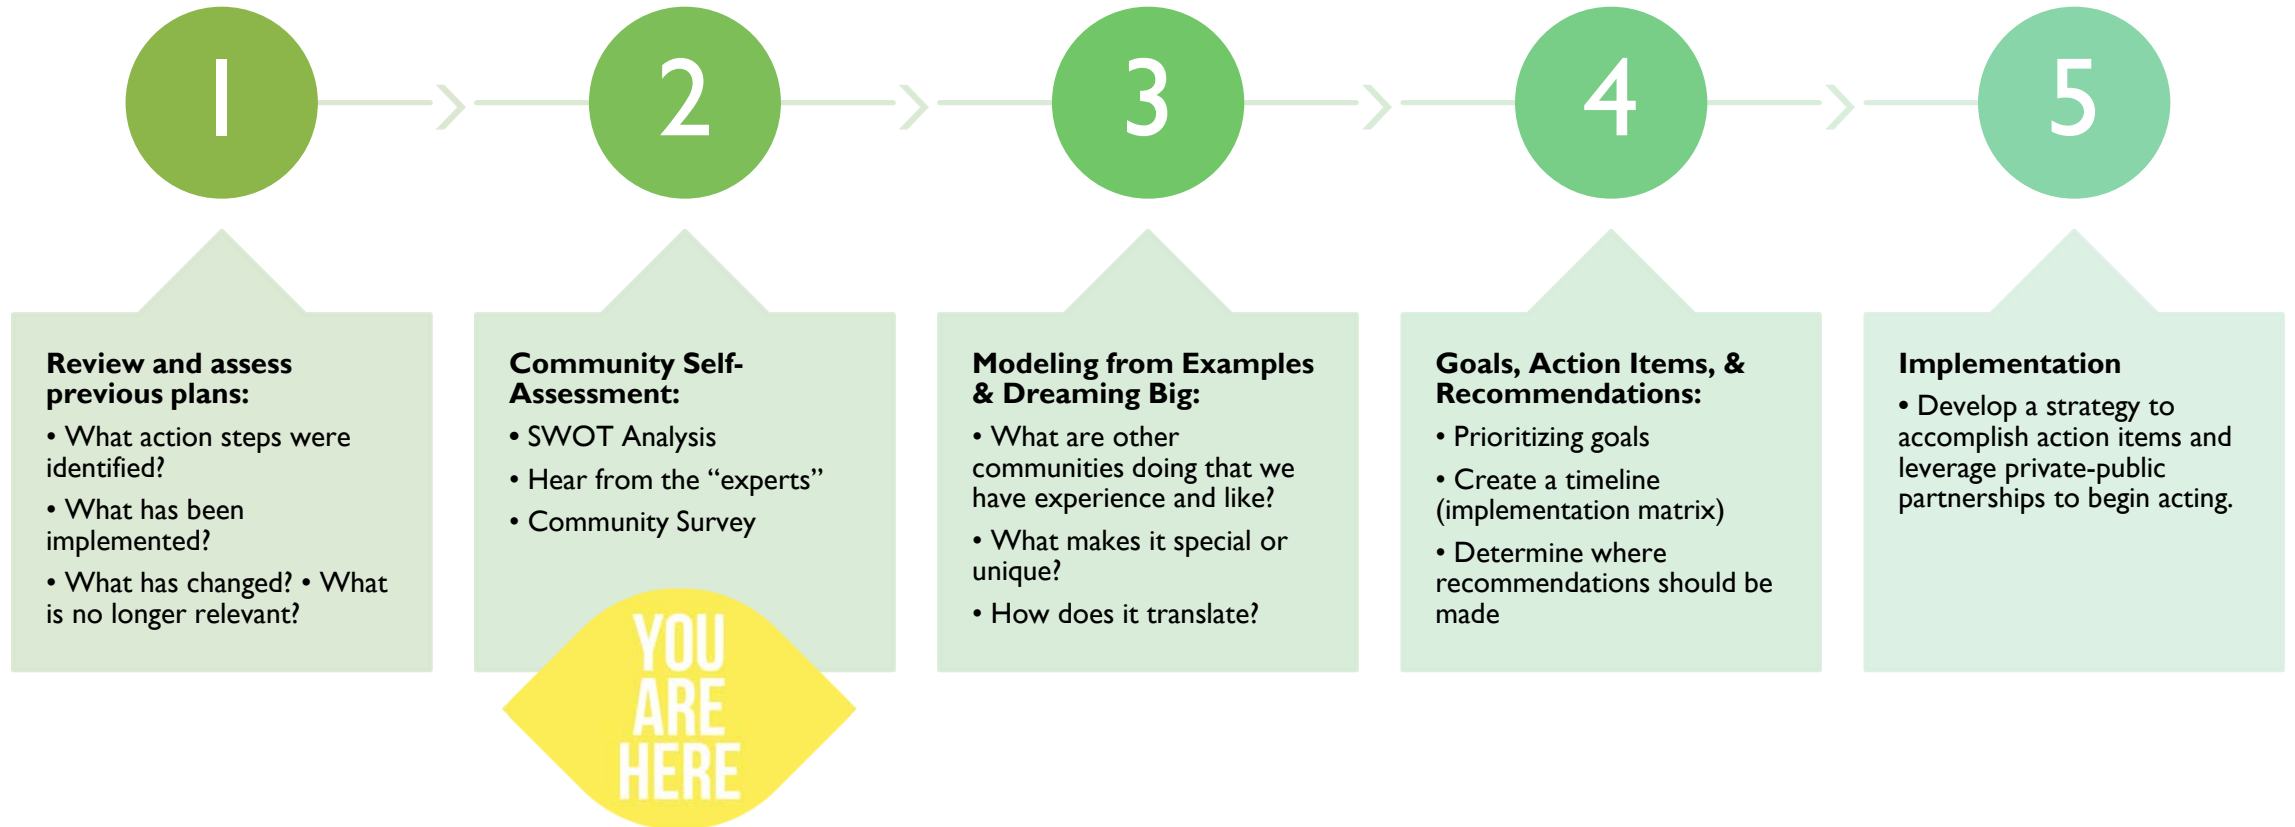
1

2

3

4

5

Review and assess previous plans:

• What action steps were identified?

• What has been implemented?

• What has changed? • What is no longer relevant?

Community Self-Assessment:

• SWOT Analysis

• Hear from the "experts"

• Community Survey

YOU ARE HERE

Modeling from Examples & Dreaming Big:

• What are other communities doing that we have experience and like?

• What makes it special or unique?

• How does it translate?

Goals, Action Items, & Recommendations:

• Prioritizing goals

• Create a timeline (implementation matrix)

• Determine where recommendations should be made

Implementation

• Develop a strategy to accomplish action items and leverage private-public partnerships to begin acting.